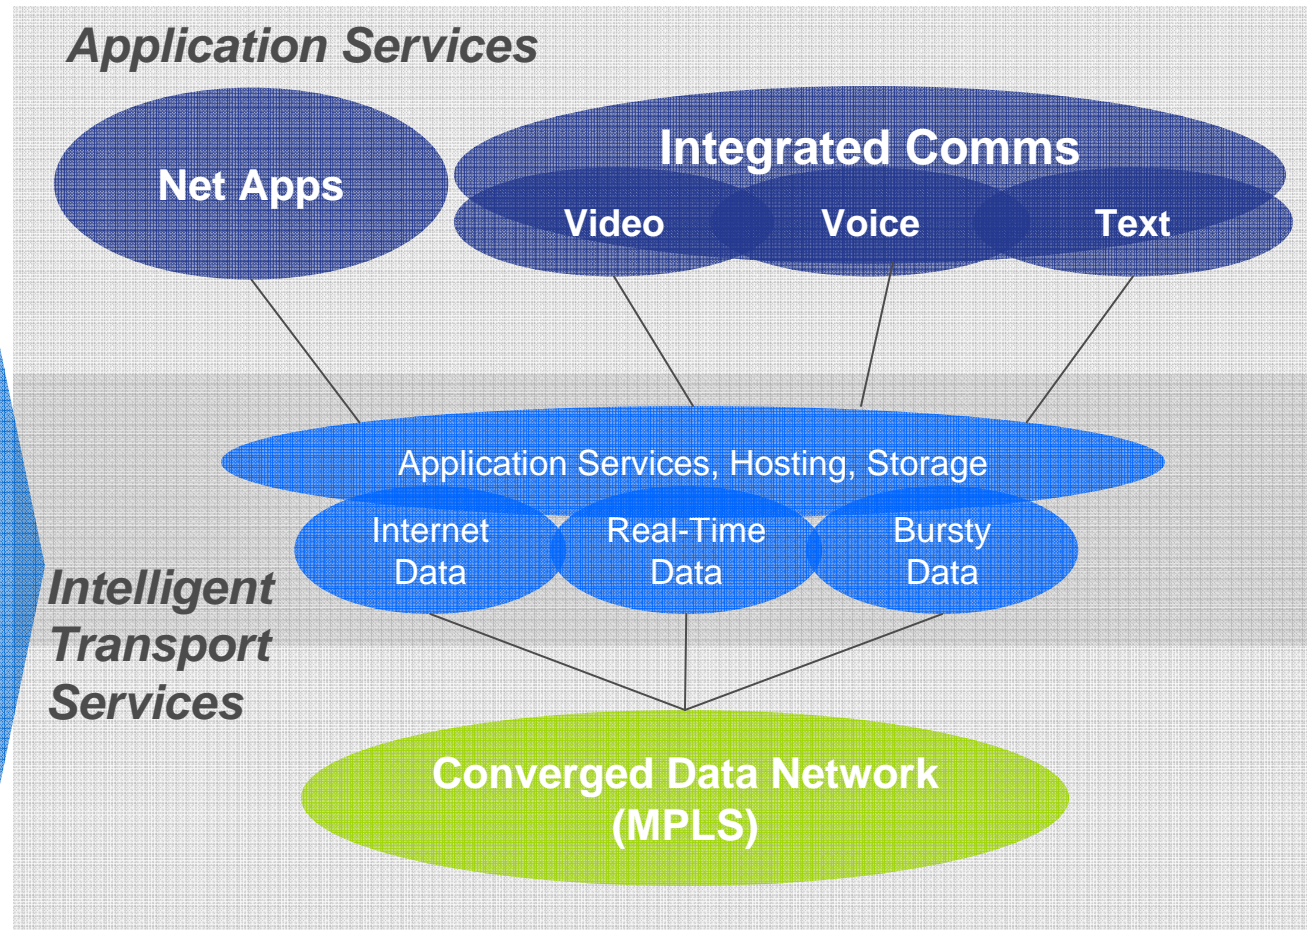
Application Services

Net Apps

Integrated Comms

Video

Voice

Text

Application Services, Hosting, Storage

Internet Data

Real-Time Data

Bursty Data

Intelligent Transport Services

Converged Data Network (MPLS)